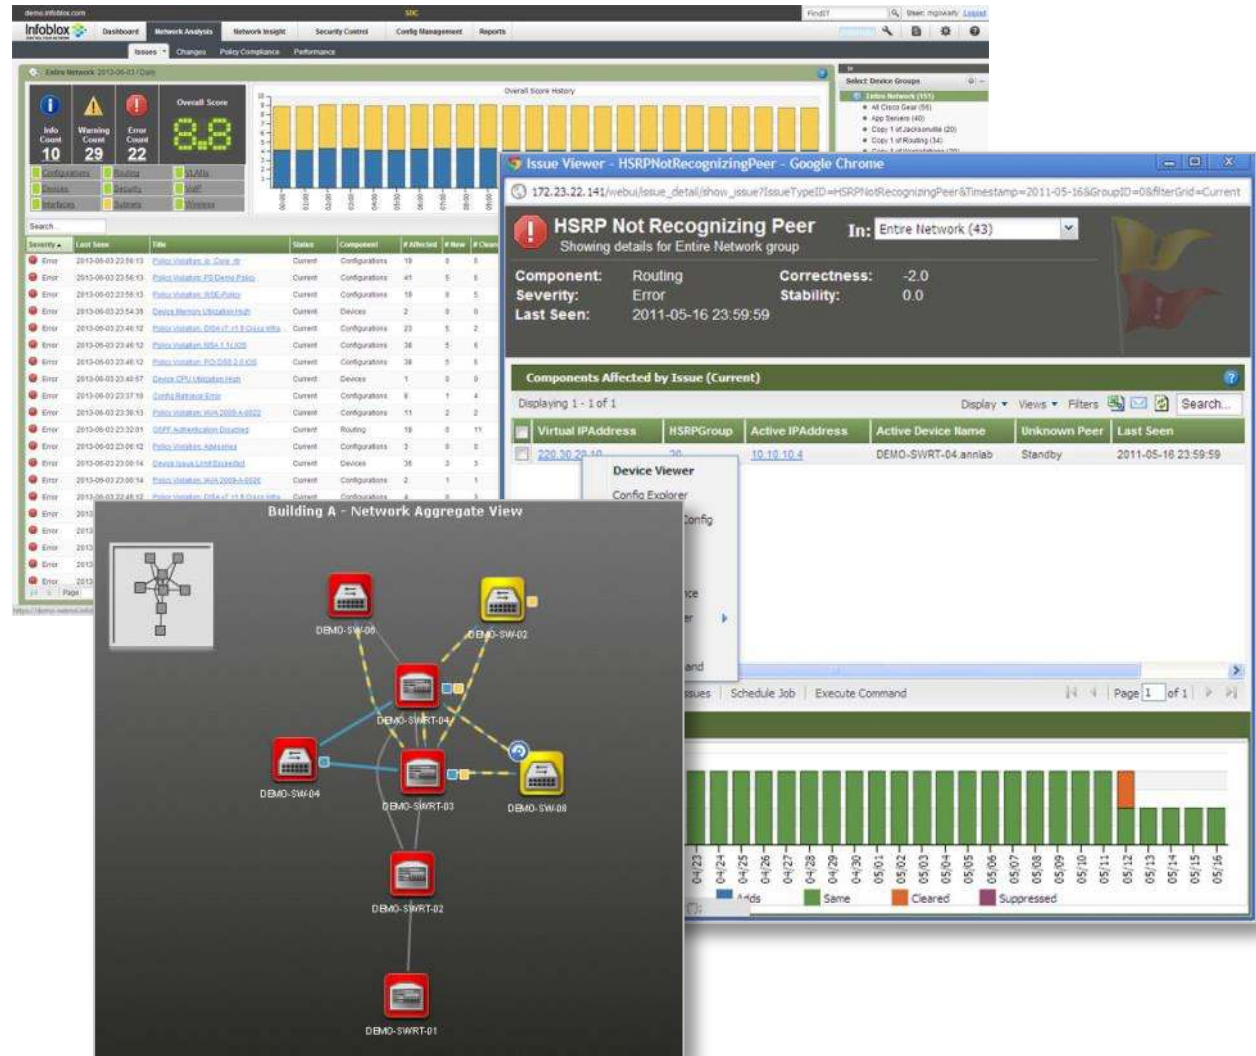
demo.infoblox.com

Infoblox

Dashboard | Network Analysis | Network Insight | Security Control | Config Management | Reports

Issues | Changes | Policy Compliance | Performance

Entire Network

Info Count 10 | Warning Count 29 | Error Count 22 | Overall Score 8.8

Overall Score History

Select Device Groups

Entire Network (151)

Search...

| Severity | Last Seen | Title | Status | Component | # Affected | # New | # Clean |
|---|---|---|---|---|---|---|---|
| Error | 2013-06-03 23:56:13 | | Current | Configurations | 19 | 0 | 0 |
| Error | 2013-06-03 23:56:13 | | Current | Configurations | 41 | 5 | 6 |
| Error | 2013-06-03 23:56:13 | | Current | Configurations | 18 | 0 | 5 |
| Error | | Device Memory Utilization High | Current | Devices | 2 | 0 | 0 |
| Error | | | Current | Configurations | 23 | 5 | 2 |
| Error | | | Current | Configurations | 38 | 5 | 6 |
| Error | | | Current | Configurations | 38 | 5 | 6 |
| Error | | Device CPU Utilization High | Current | Devices | 1 | 0 | 0 |
| Error | | | Current | Configurations | 7 | 1 | 4 |
| Error | | | Current | Configurations | 11 | 2 | 2 |
| Error | | OSPF Authentication Disabled | Current | Routing | 19 | 8 | 11 |
| Error | | | Current | Configurations | 38 | 5 | 6 |
| Error | | | Current | Devices | 38 | 3 | 3 |
| Error | | | Current | Configurations | 2 | 1 | 1 |

Page

Issue Viewer - HSRPNotRecognizingPeer - Google Chrome

172.23.22.141/webui/issue_detail/show_issue?IssueTypeID=HSRPNotRecognizingPeer&Timestamp=2011-05-16&GroupID=0&filterGrid=Current

HSRP Not Recognizing Peer
Showing details for Entire Network group

In: Entire Network (43)

Component: Routing
Severity: Error
Last Seen: 2011-05-16 23:59:59
Correctness: -2.0
Stability: 0.0

Components Affected by Issue (Current)

Displaying 1 - 1 of 1

Display ▾ Views ▾ Filters Search...

| Virtual IPAddress | HSRPGroup | Active IPAddress | Active Device Name | Unknown Peer | Last Seen |
|---|---|---|---|---|---|
| 220.30.20.10 | 20 | 10.10.10.4 | DEMO-SWRT-04.annlab | Standby | 2011-05-16 23:59:59 |

Device Viewer
Config Explorer
Config

Issues | Schedule Job | Execute Command

Page 1 of 1

04/23 04/24 04/25 04/26 04/27 04/28 04/29 04/30 05/01 05/02 05/03 05/04 05/05 05/06 05/07 05/08 05/09 05/10 05/11 05/12 05/13 05/14 05/15 05/16

Adds | Same | Cleared | Suppressed

Building A - Network Aggregate View

DEMO-SW-06
DEMO-SW-02
DEMO-SWRT-04
DEMO-SW-04
DEMO-SWRT-03
DEMO-SW-08
DEMO-SWRT-02
DEMO-SWRT-01